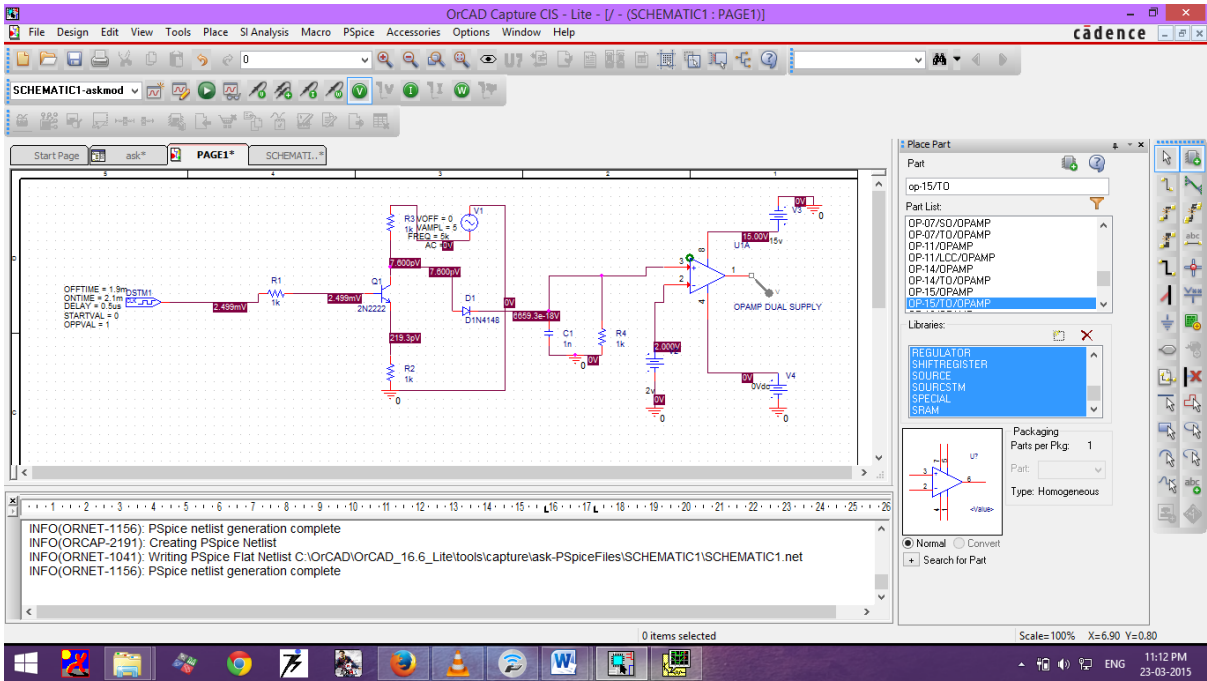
OrCAD Capture CIS - Lite - [/ - (SCHEMATIC1 : PAGE1)]

File Design Edit View Tools Place SI Analysis Macro PSpice Accessories Options Window Help

cādence

0

SCHEMATIC1-askmod

Start Page | ask* | PAGE1* | SCHEMATI..*

OFFTIME = 1.9m
ONTIME = 2.1m
DELAY = 0.5us
STARTVAL = 0
OPPVAL = 1
DSTM1
2.499mV
R1
1k
2.499mV
Q1
2N2222
R3
1k
VOFF = 0
VAMPL = 5
FREQ = 5k
AC = 0V
V1
7.600pV
7.600pV
D1
D1N4148
0V
219.3pV
R2
1k
0
6659.3e-18V
C1
1n
0V
0
R4
1k
2.000V
V2
2v
0V
0
0V
V3
15.00V
15v
0
U1A
3
2
8
4
1
OPAMP DUAL SUPPLY
0V
V4
0Vdc
0

INFO(ORNET-1156): PSpice netlist generation complete
INFO(ORCAP-2191): Creating PSpice Netlist
INFO(ORNET-1041): Writing PSpice Flat Netlist C:\OrCAD\OrCAD_16.6_Lite\tools\capture\ask-PSpiceFiles\SCHEMATIC1\SCHEMATIC1.net
INFO(ORNET-1156): PSpice netlist generation complete

Place Part
Part
op-15/TO
Part List:
OP-07/SO/OPAMP
OP-07/TO/OPAMP
OP-11/OPAMP
OP-11/LCC/OPAMP
OP-14/OPAMP
OP-14/TO/OPAMP
OP-15/OPAMP
OP-15/TO/OPAMP
Libraries:
REGULATOR
SHIFTREGISTER
SOURCE
SOURCSTM
SPECIAL
SRAM
Packaging
Parts per Pkg: 1
Part:
Type: Homogeneous
U?
<Value>
Normal Convert
Search for Part

0 items selected
Scale=100% X=6.90 Y=0.80

ENG 11:12 PM 23-03-2015